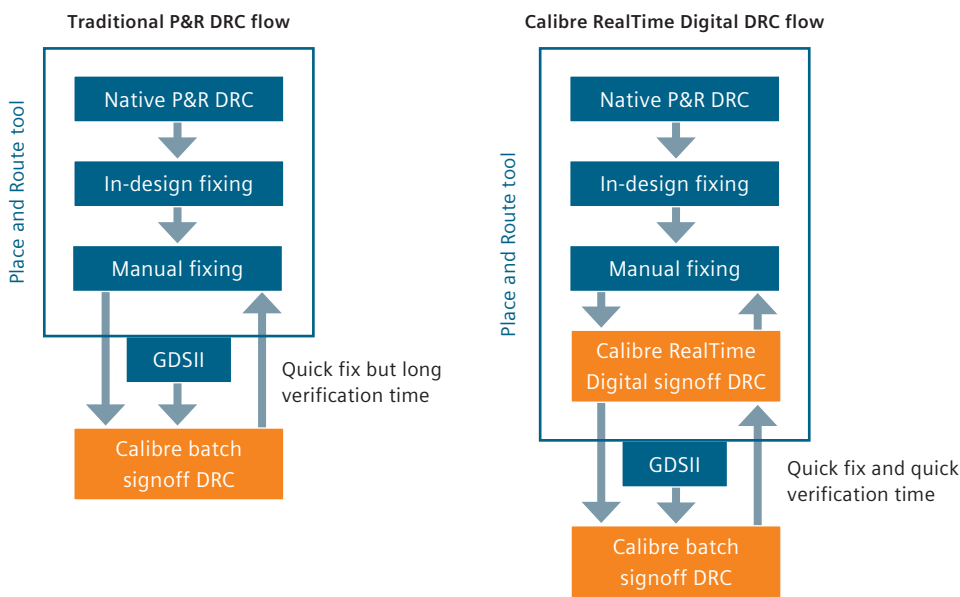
Traditional P&R DRC flow

Place and Route tool

Native P&R DRC

In-design fixing

Manual fixing

GDSII

Quick fix but long verification time

Calibre batch signoff DRC

Calibre RealTime Digital DRC flow

Place and Route tool

Native P&R DRC

In-design fixing

Manual fixing

Calibre RealTime Digital signoff DRC

GDSII

Quick fix and quick verification time

Calibre batch signoff DRC